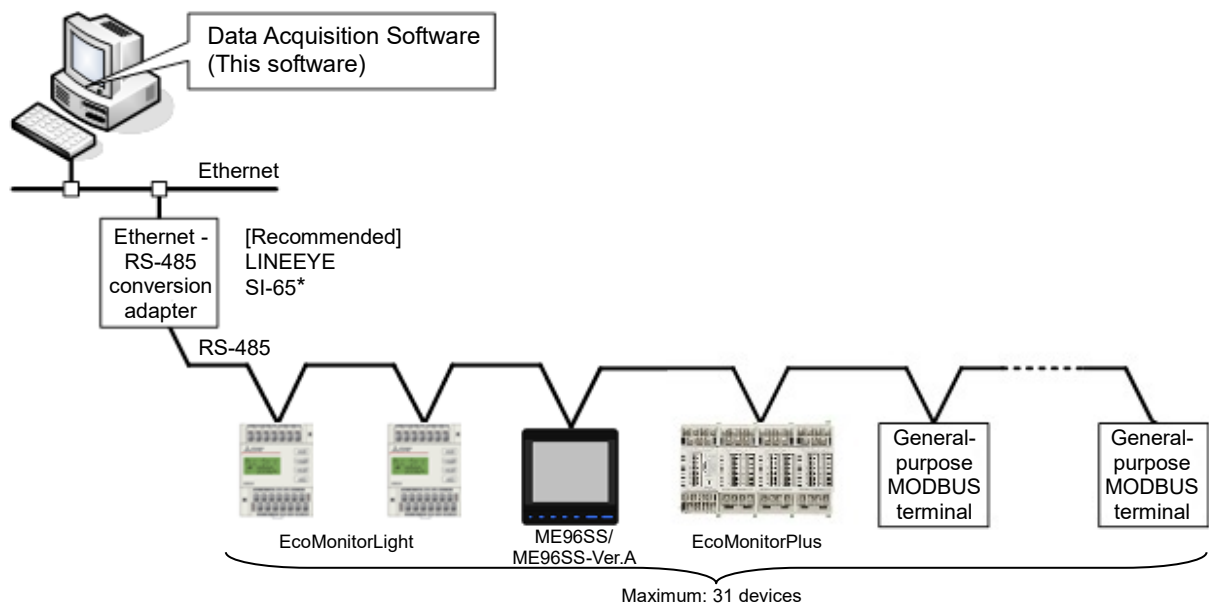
Data Acquisition Software (This software)

Ethernet

Ethernet - RS-485 conversion adapter

[Recommended]
LINEEYE
SI-65*

RS-485

General-purpose MODBUS terminal

General-purpose MODBUS terminal

EcoMonitorLight

ME96SS/
ME96SS-Ver.A

EcoMonitorPlus

Maximum: 31 devices